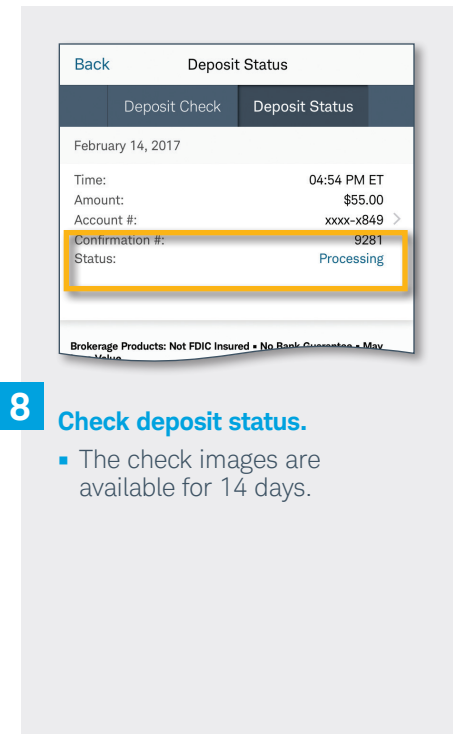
Back Deposit Status

Deposit Check Deposit Status

February 14, 2017

Time: 04:54 PM ET
Amount: $55.00
Account #: xxxx-x849 >
Confirmation #: 9281
Status: Processing

Brokerage Products: Not FDIC Insured • No Bank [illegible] • May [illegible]

8

Check deposit status.

- The check images are available for 14 days.